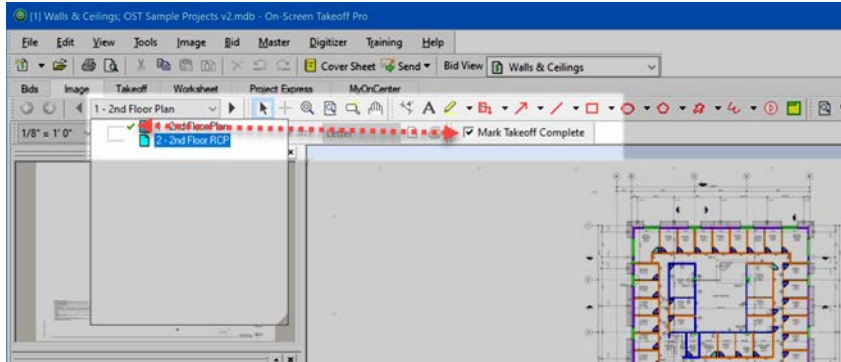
[1] Walls & Ceilings; OST Sample Projects v2.mdb - On-Screen Takeoff Pro

File Edit View Tools Image Bid Master Digitizer Training Help

Cover Sheet Send Bid View Walls & Ceilings

Bids Image Takeoff Worksheet Project Express MyOnCenter

1 - 2nd Floor Plan

1/8" = 1' 0"

1 - 2nd Floor Plan

2 - 2nd Floor RCP

Mark Takeoff Complete